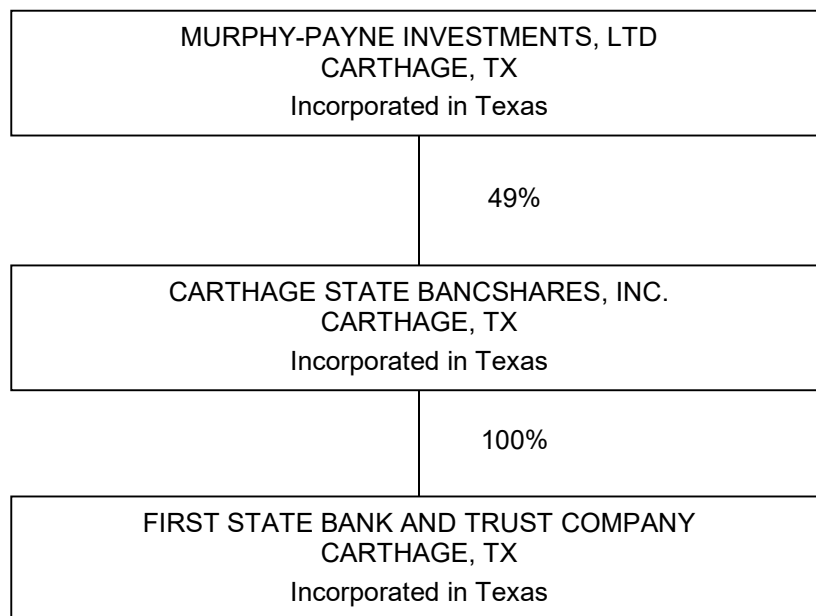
MURPHY-PAYNE INVESTMENTS, LTD
CARTHAGE, TX
Incorporated in Texas

49%

CARTHAGE STATE BANCSHARES, INC.
CARTHAGE, TX
Incorporated in Texas

100%

FIRST STATE BANK AND TRUST COMPANY
CARTHAGE, TX
Incorporated in Texas